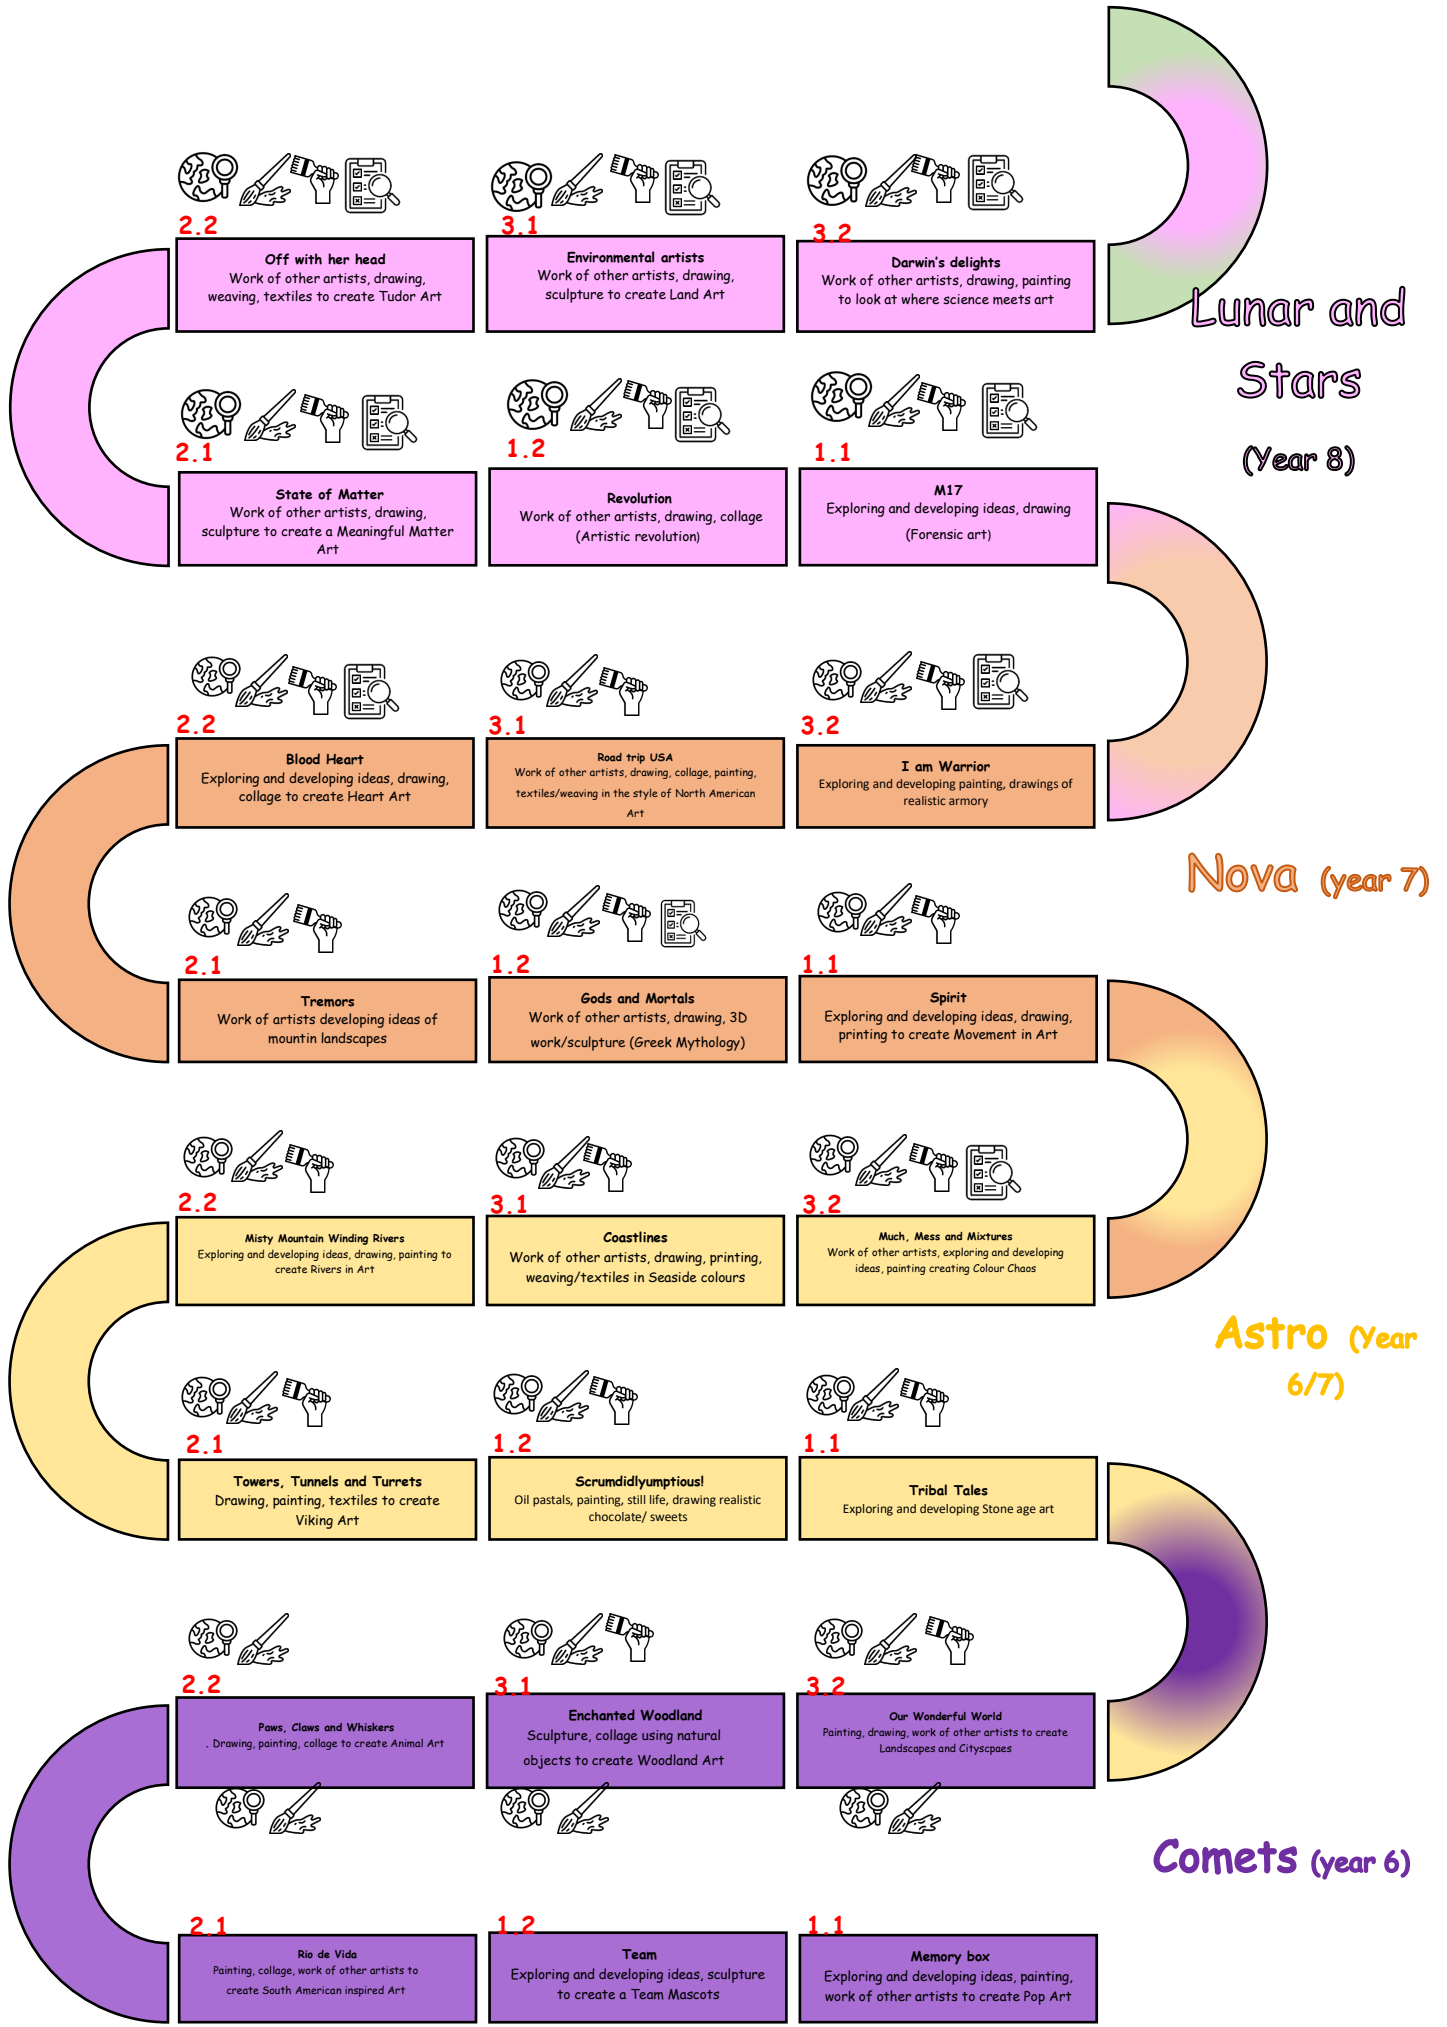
2.2
Off with her head
Work of other artists, drawing, weaving, textiles to create Tudor Art

3.1
Environmental artists
Work of other artists, drawing, sculpture to create Land Art

3.2
Darwin's delights
Work of other artists, drawing, painting to look at where science meets art

Lunar and Stars
(Year 8)

2.1
State of Matter
Work of other artists, drawing, sculpture to create a Meaningful Matter Art

1.2
Revolution
Work of other artists, drawing, collage (Artistic revolution)

1.1
M17
Exploring and developing ideas, drawing
(Forensic art)

2.2
Blood Heart
Exploring and developing ideas, drawing, collage to create Heart Art

3.1
Road trip USA
Work of other artists, drawing, collage, painting, textiles/weaving in the style of North American Art

3.2
I am Warrior
Exploring and developing painting, drawings of realistic armory

Nova (year 7)

2.1
Tremors
Work of artists developing ideas of mountin landscapes

1.2
Gods and Mortals
Work of other artists, drawing, 3D work/sculpture (Greek Mythology)

1.1
Spirit
Exploring and developing ideas, drawing, printing to create Movement in Art

2.2
Misty Mountain Winding Rivers
Exploring and developing ideas, drawing, painting to create Rivers in Art

3.1
Coastlines
Work of other artists, drawing, printing, weaving/textiles in Seaside colours

3.2
Much, Mess and Mixtures
Work of other artists, exploring and developing ideas, painting creating Colour Chaos

Astro (Year 6/7)

2.1
Towers, Tunnels and Turrets
Drawing, painting, textiles to create Viking Art

1.2
Scrumdidlyumptious!
Oil pastals, painting, still life, drawing realistic chocolate/ sweets

1.1
Tribal Tales
Exploring and developing Stone age art

2.2
Paws, Claws and Whiskers
. Drawing, painting, collage to create Animal Art

3.1
Enchanted Woodland
Sculpture, collage using natural objects to create Woodland Art

3.2
Our Wonderful World
Painting, drawing, work of other artists to create Landscapes and Cityscpaes

Comets (year 6)

2.1
Rio de Vida
Painting, collage, work of other artists to create South American inspired Art

1.2
Team
Exploring and developing ideas, sculpture to create a Team Mascots

1.1
Memory box
Exploring and developing ideas, painting, work of other artists to create Pop Art